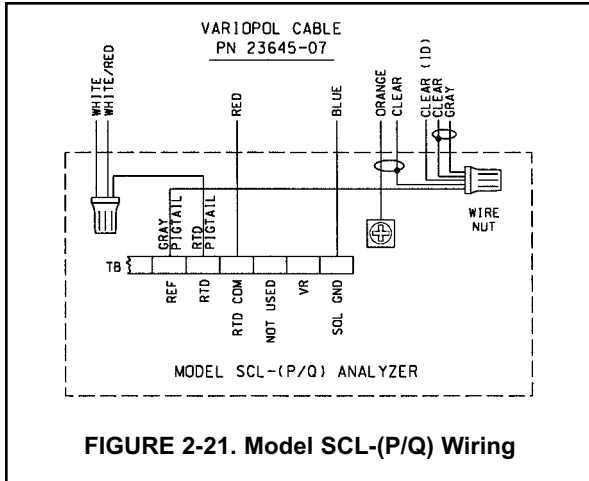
VARIOPOL CABLE
PN 23645-07

WHITE
WHITE/RED

RED

BLUE

ORANGE
CLEAR

CLEAR (ID)
CLEAR
GRAY

GRAY PIGTAIL
RTD PIGTAIL

WIRE NUT

TB

REF
RTD
RTD COM
NOT USED
VR
SOL GND

MODEL SCL-(P/Q) ANALYZER

FIGURE 2-21. Model SCL-(P/Q) Wiring